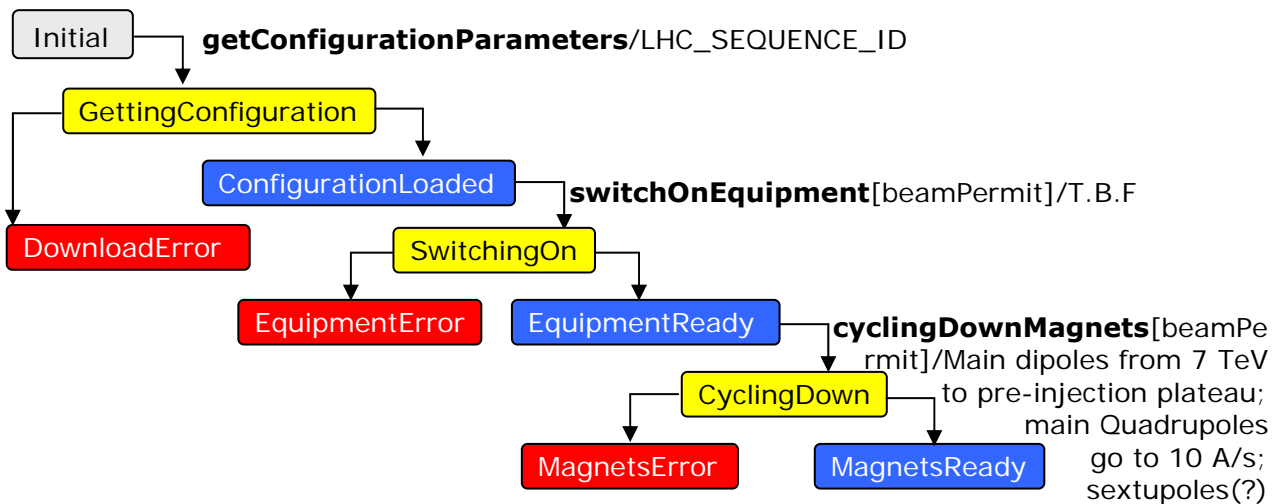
Initial

**getConfigurationParameters**/LHC_SEQUENCE_ID

GettingConfiguration

ConfigurationLoaded

**switchOnEquipment**[beamPermit]/T.B.F

DownloadError

SwitchingOn

EquipmentError

EquipmentReady

**cyclingDownMagnets**[beamPermit]/Main dipoles from 7 TeV to pre-injection plateau; main Quadrupoles go to 10 A/s; sextupoles(?)

CyclingDown

MagnetsError

MagnetsReady